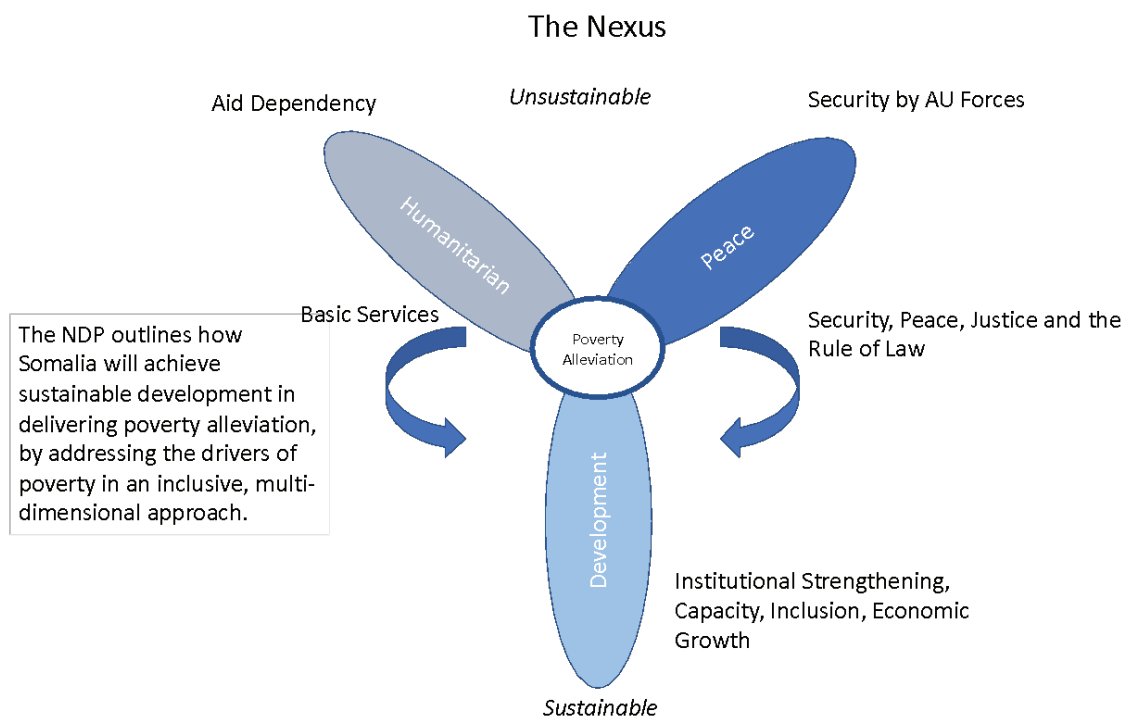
The Nexus

Aid Dependency

*Unsustainable*

Security by AU Forces

Humanitarian

Peace

Basic Services

The NDP outlines how Somalia will achieve sustainable development in delivering poverty alleviation, by addressing the drivers of poverty in an inclusive, multi-dimensional approach.

Poverty Alleviation

Security, Peace, Justice and the Rule of Law

Development

Institutional Strengthening, Capacity, Inclusion, Economic Growth

*Sustainable*